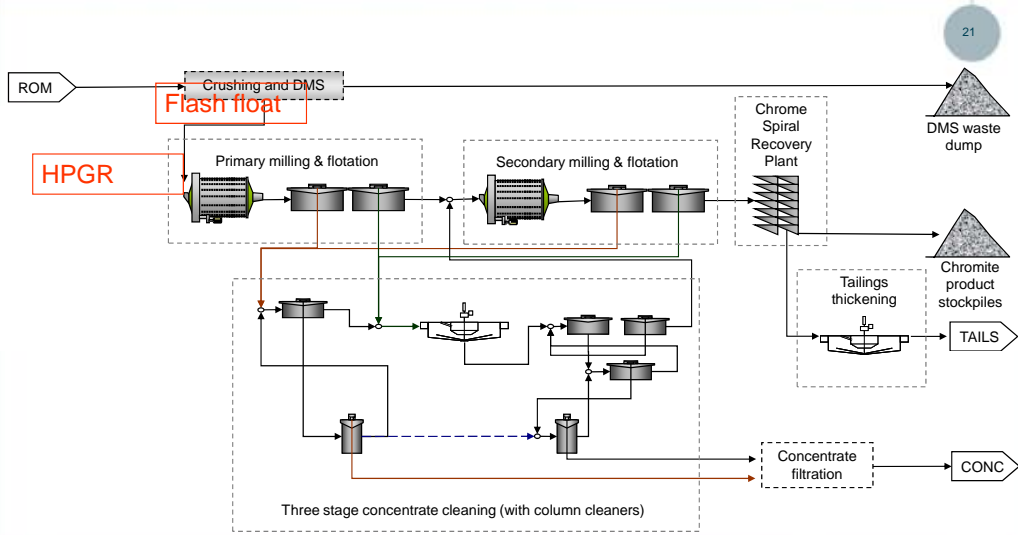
21

ROM

Crushing and DMS

Flash float

DMS waste dump

HPGR

Primary milling & flotation

Secondary milling & flotation

Chrome Spiral Recovery Plant

Chromite product stockpiles

Tailings thickening

TAILS

Concentrate filtration

CONC

Three stage concentrate cleaning (with column cleaners)